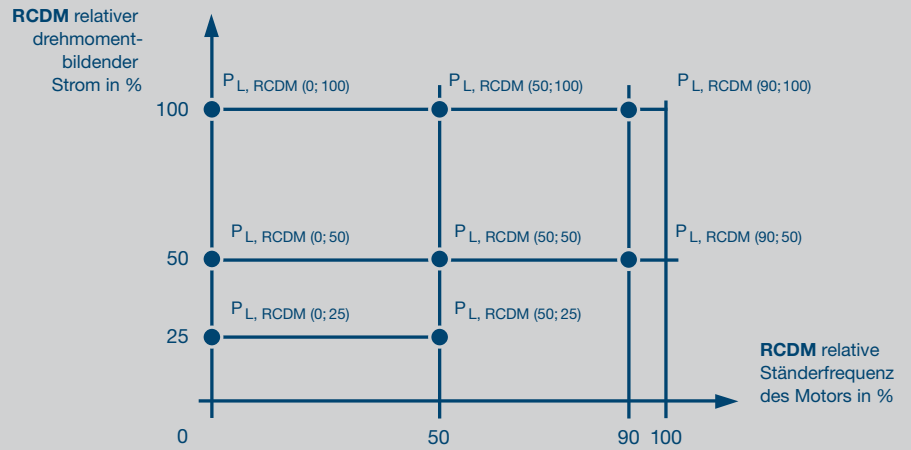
**RCDM** relativer drehmomentbildender Strom in %

$P_{L,\ RCDM\ (0;\ 100)}$

$P_{L,\ RCDM\ (50;100)}$

$P_{L,\ RCDM\ (90;100)}$

100

$P_{L,\ RCDM\ (0;\ 50)}$

$P_{L,\ RCDM\ (50;\ 50)}$

$P_{L,\ RCDM\ (90;\ 50)}$

50

$P_{L,\ RCDM\ (0;\ 25)}$

$P_{L,\ RCDM\ (50;\ 25)}$

25

**RCDM** relative Ständerfrequenz des Motors in %

0

50

90

100